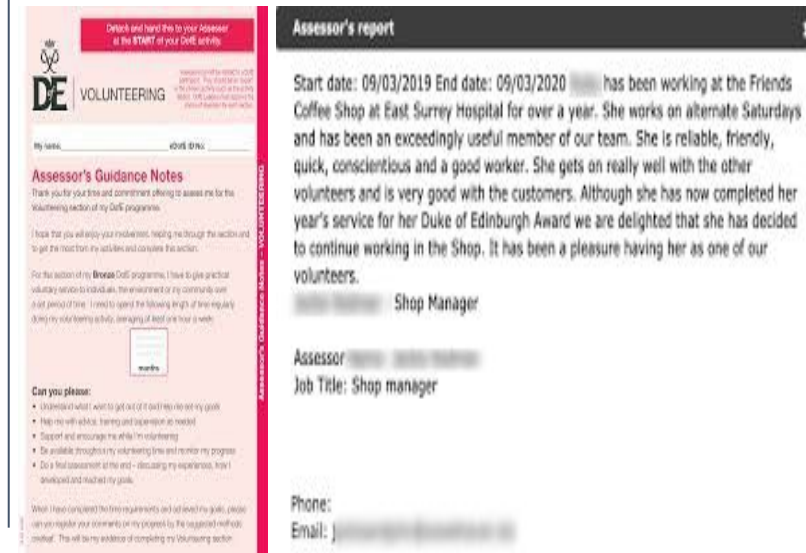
Detach and hand this to your Assessor at the START of your DofE activity.

DE VOLUNTEERING

My name: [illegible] eDofE ID No.: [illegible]

Assessor's Guidance Notes

Thank you for your time and commitment offering to assess me for the Volunteering section of my DofE programme.

I hope that you will enjoy your involvement, helping me through the section and to get the most from my activities and complete this section.

For this section of my Bronze DofE programme, I have to give practical voluntary service to individuals, the environment or my community over a set period of time. I need to spend the following length of time regularly doing my volunteering activity, averaging at least one hour a week:

months

Can you please:
• Understand what I want to get out of it and help me set my goals
• Help me with advice, training and supervision as needed
• Support and encourage me while I'm volunteering
• Be available throughout my volunteering time and monitor my progress
• Do a final assessment at the end – discussing my experiences, how I developed and reached my goals.

When I have completed the time requirements and achieved my goals, please can you register your comments on my progress by the suggested methods overleaf. This will be my evidence of completing my Volunteering section.

Assessor's Guidance Notes – VOLUNTEERING

Assessor's report

Start date: 09/03/2019 End date: 09/03/2020 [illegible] has been working at the Friends Coffee Shop at East Surrey Hospital for over a year. She works on alternate Saturdays and has been an exceedingly useful member of our team. She is reliable, friendly, quick, conscientious and a good worker. She gets on really well with the other volunteers and is very good with the customers. Although she has now completed her year's service for her Duke of Edinburgh Award we are delighted that she has decided to continue working in the Shop. It has been a pleasure having her as one of our volunteers.
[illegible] Shop Manager

Assessor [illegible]
Job Title: Shop manager

Phone:
Email: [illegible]